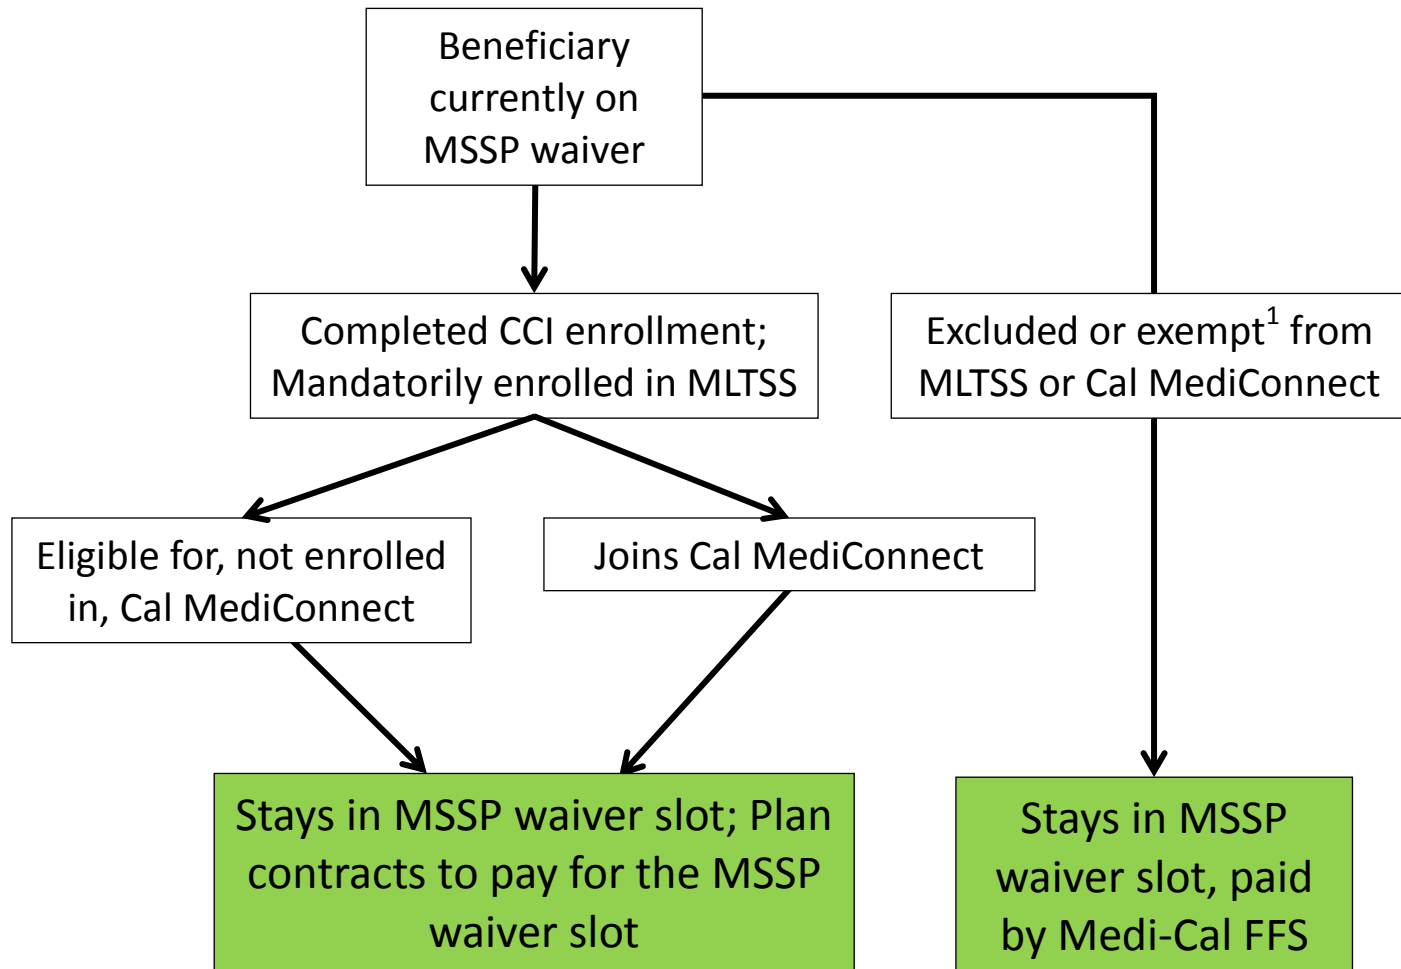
Beneficiary currently on MSSP waiver

Completed CCI enrollment; Mandatorily enrolled in MLTSS

Excluded or exempt$^1$ from MLTSS or Cal MediConnect

Eligible for, not enrolled in, Cal MediConnect

Joins Cal MediConnect

Stays in MSSP waiver slot; Plan contracts to pay for the MSSP waiver slot

Stays in MSSP waiver slot, paid by Medi-Cal FFS